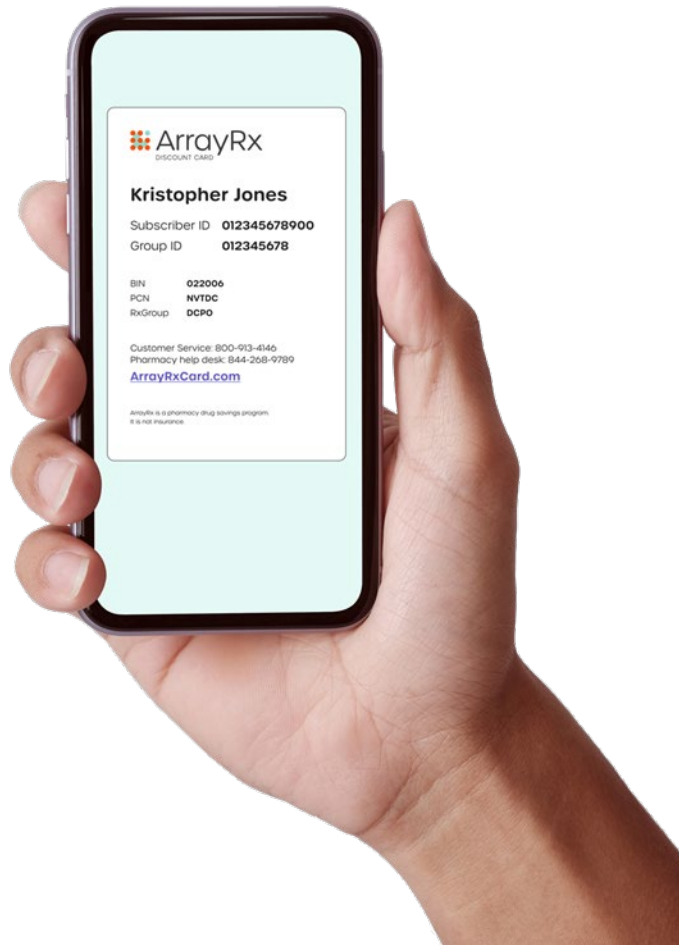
ArrayRx
DISCOUNT CARD

Kristopher Jones

Subscriber ID 012345678900
Group ID 012345678

BIN 022006
PCN NVTDC
RxGroup DCPO

Customer Service: 800-913-4146
Pharmacy help desk: 844-268-9789
ArrayRxCard.com

ArrayRx is a pharmacy drug savings program. It is not insurance.